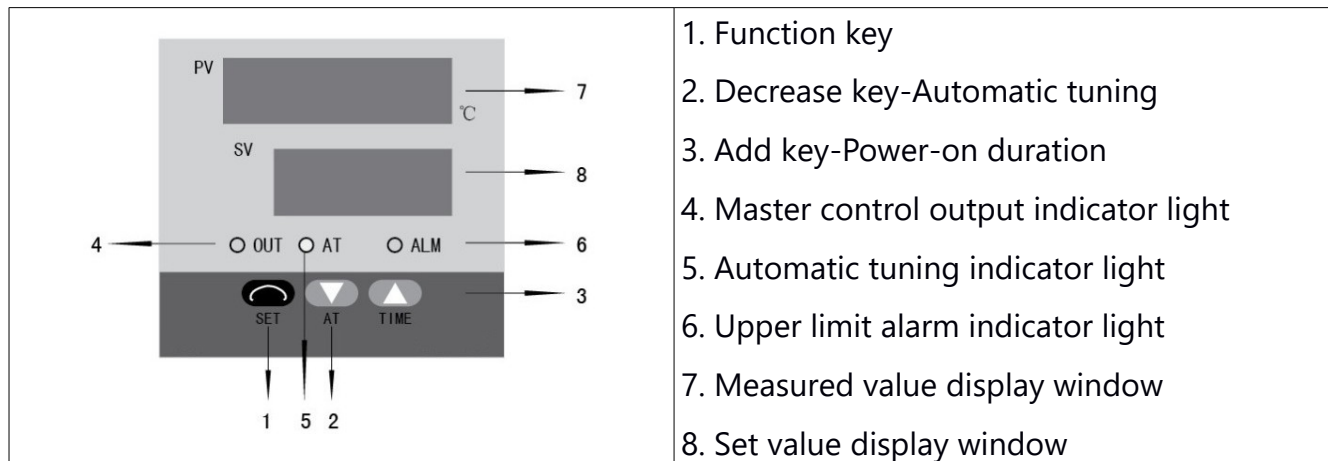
| PV ℃ 7<br>SV 8<br>4 OUT AT ALM 6<br>SET AT TIME 3<br>1 5 2 | 1. Function key<br>2. Decrease key-Automatic tuning<br>3. Add key-Power-on duration<br>4. Master control output indicator light<br>5. Automatic tuning indicator light<br>6. Upper limit alarm indicator light<br>7. Measured value display window<br>8. Set value display window |
|---|---|